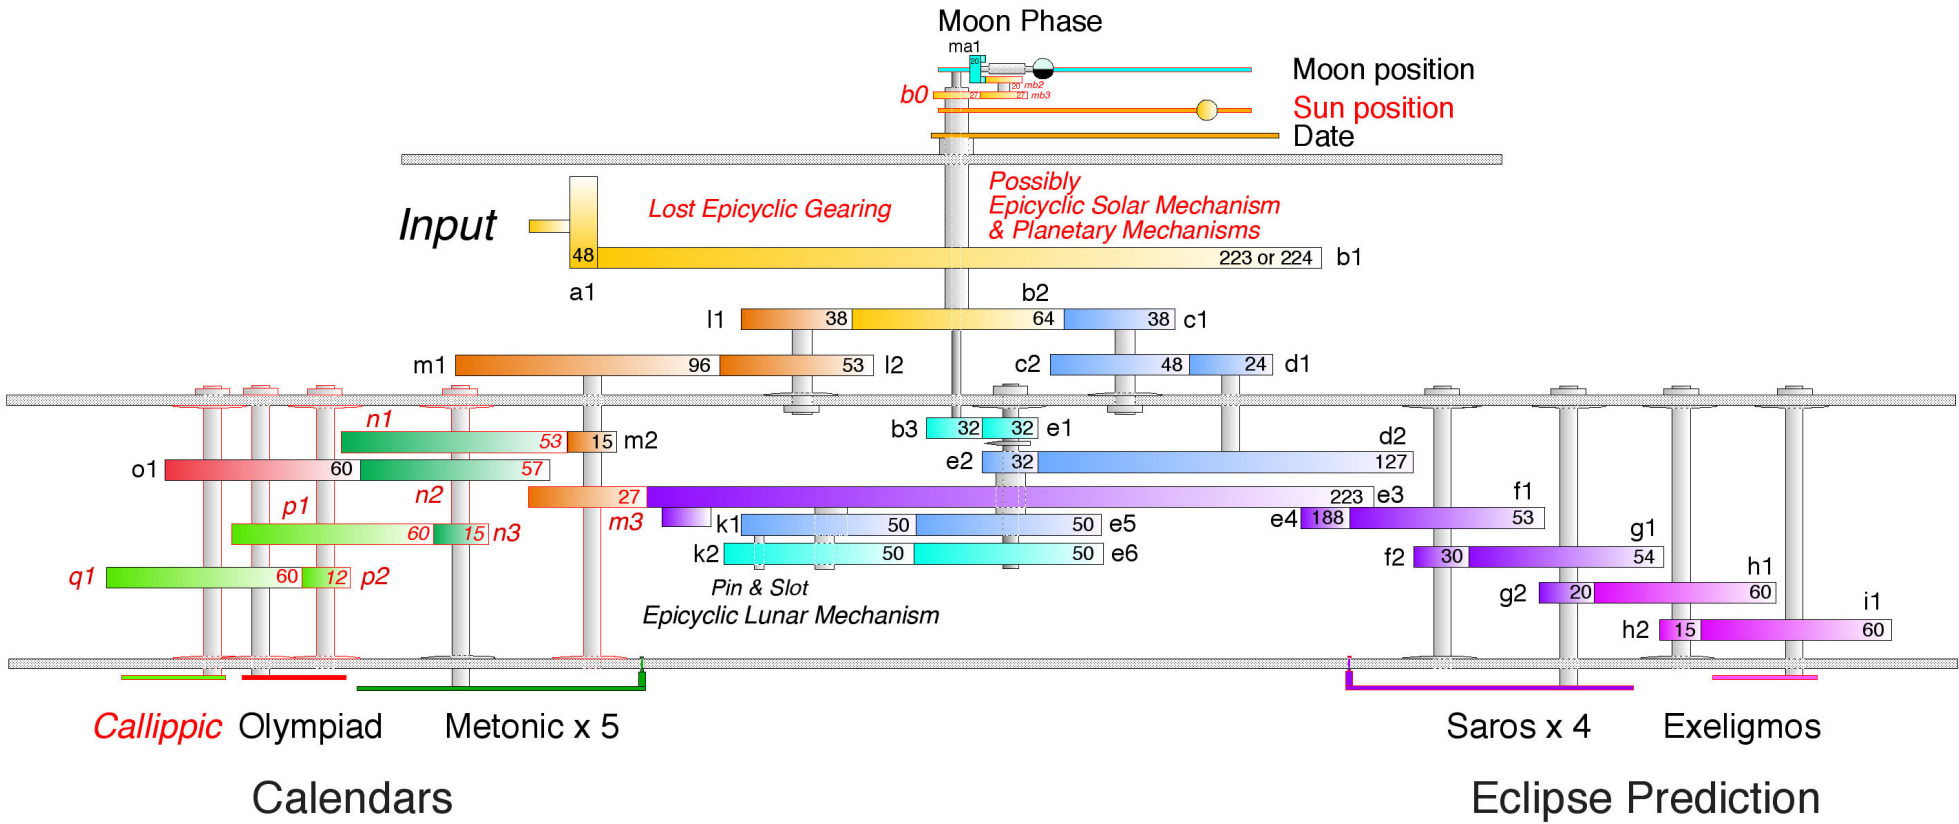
Moon Phase
ma1
20
Moon position
20 mb2
b0
27
27 mb3
Sun position
Date
Possibly
Epicyclic Solar Mechanism
& Planetary Mechanisms
Lost Epicyclic Gearing
Input
48
223 or 224
b1
a1
b2
l1
38
64
38
c1
m1
96
53
l2
c2
48
24
d1
n1
53
15
m2
b3
32
32
e1
d2
o1
60
57
e2
32
127
n2
27
223
e3
p1
f1
m3
k1
50
50
e5
e4
188
53
60
15
n3
g1
k2
50
50
e6
f2
30
54
q1
60
12
p2
h1
Pin & Slot
Epicyclic Lunar Mechanism
g2
20
60
i1
h2
15
60
Callippic
Olympiad
Metonic x 5
Saros x 4
Exeligmos
Calendars
Eclipse Prediction